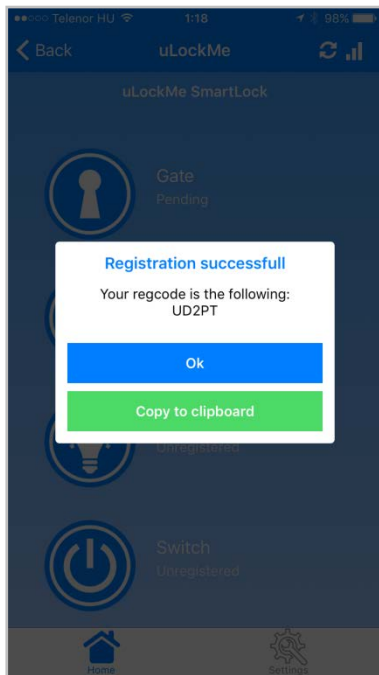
Telenor HU 1:18 98%

Back uLockMe

uLockMe SmartLock

Gate
Pending

Registration successfull
Your regcode is the following:
UD2PT

Ok

Copy to clipboard

Unregistered

Switch
Unregistered

Home Settings